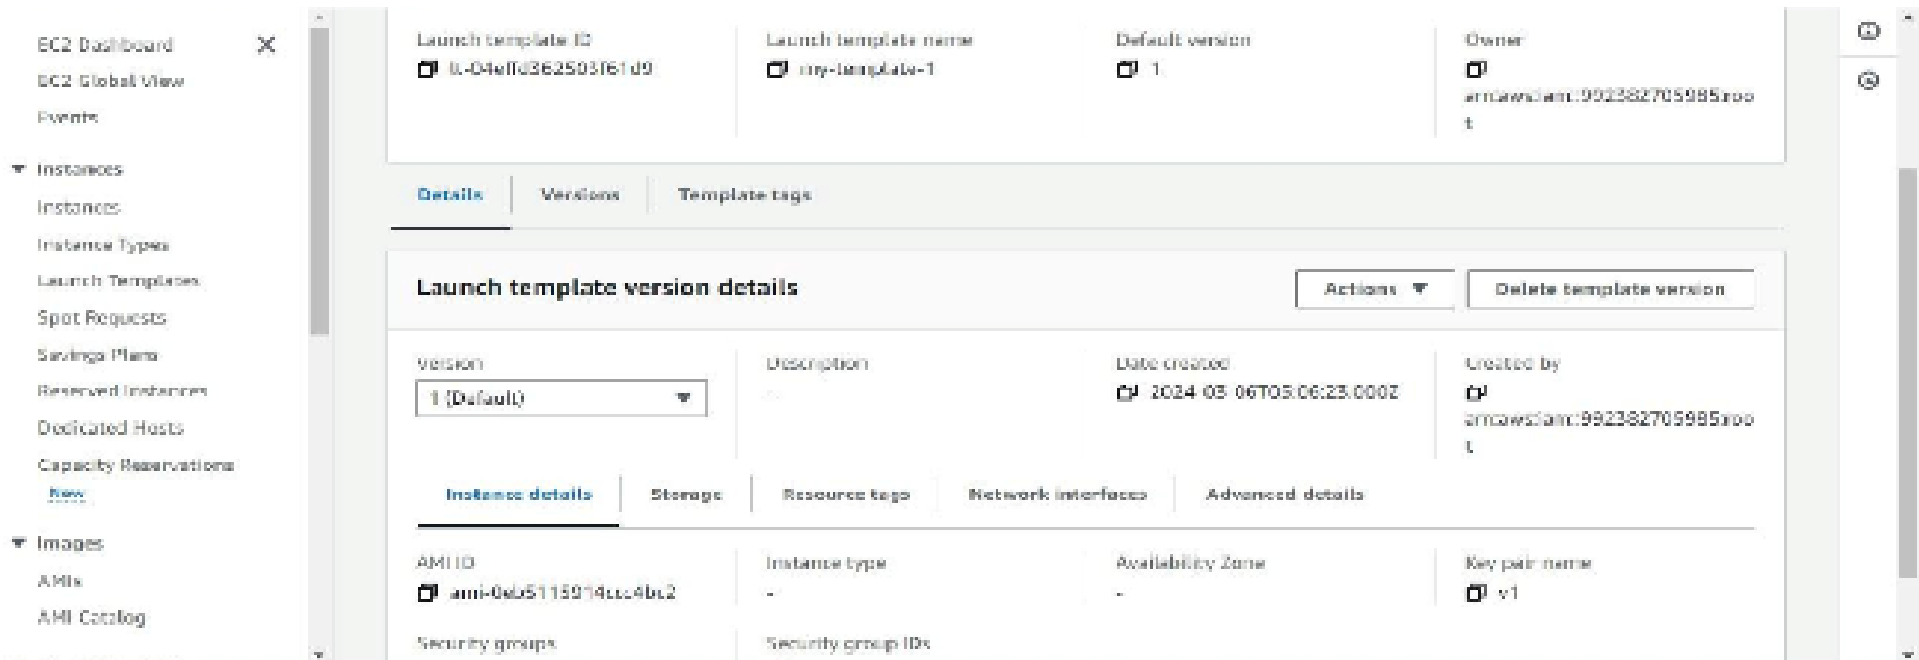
EC2 Dashboard
EC2 Global View
Events

▼ Instances
Instances
Instance Types
Launch Templates
Spot Requests
Savings Plans
Reserved Instances
Dedicated Hosts
Capacity Reservations New

▼ Images
AMIs
AMI Catalog

Launch template ID
lt-04effd362503f61d9

Launch template name
my-template-1

Default version
1

Owner
arn:aws:iam::992382705985:root

Details | Versions | Template tags

Launch template version details

Actions ▼ | Delete template version

Version
1 (Default)

Description
-

Date created
2024-03-06T05:06:23.000Z

Created by
arn:aws:iam::992382705985:root

Instance details | Storage | Resource tags | Network interfaces | Advanced details

AMI ID
ami-0eb5115914ccc4bc2

Instance type
-

Availability Zone
-

Key pair name
v1

Security groups

Security group IDs